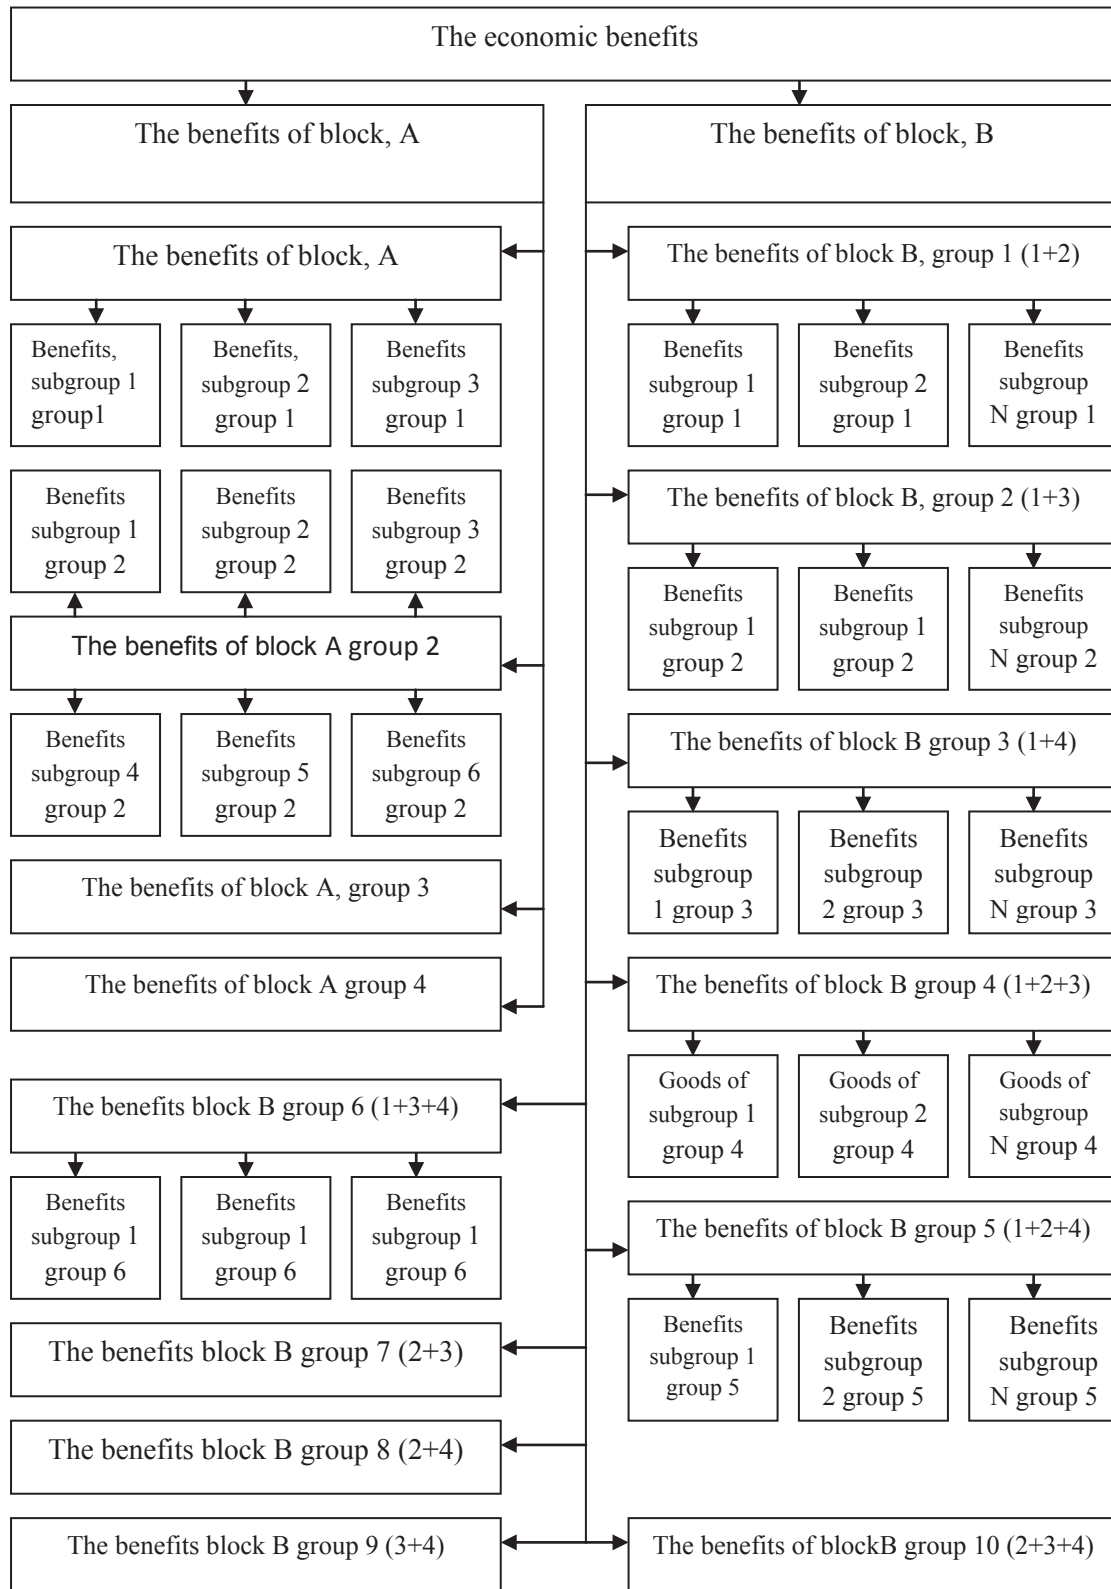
The economic benefits

The benefits of block, A

The benefits of block, B

The benefits of block, A

Benefits, subgroup 1 group1

Benefits, subgroup 2 group 1

Benefits subgroup 3 group 1

Benefits subgroup 1 group 2

Benefits subgroup 2 group 2

Benefits subgroup 3 group 2

The benefits of block A group 2

Benefits subgroup 4 group 2

Benefits subgroup 5 group 2

Benefits subgroup 6 group 2

The benefits of block A, group 3

The benefits of block A group 4

The benefits block B group 6 (1+3+4)

Benefits subgroup 1 group 6

Benefits subgroup 1 group 6

Benefits subgroup 1 group 6

The benefits block B group 7 (2+3)

The benefits block B group 8 (2+4)

The benefits block B group 9 (3+4)

The benefits of block B, group 1 (1+2)

Benefits subgroup 1 group 1

Benefits subgroup 2 group 1

Benefits subgroup N group 1

The benefits of block B, group 2 (1+3)

Benefits subgroup 1 group 2

Benefits subgroup 1 group 2

Benefits subgroup N group 2

The benefits of block B group 3 (1+4)

Benefits subgroup 1 group 3

Benefits subgroup 2 group 3

Benefits subgroup N group 3

The benefits of block B group 4 (1+2+3)

Goods of subgroup 1 group 4

Goods of subgroup 2 group 4

Goods of subgroup N group 4

The benefits of block B group 5 (1+2+4)

Benefits subgroup 1 group 5

Benefits subgroup 2 group 5

Benefits subgroup N group 5

The benefits of blockB group 10 (2+3+4)